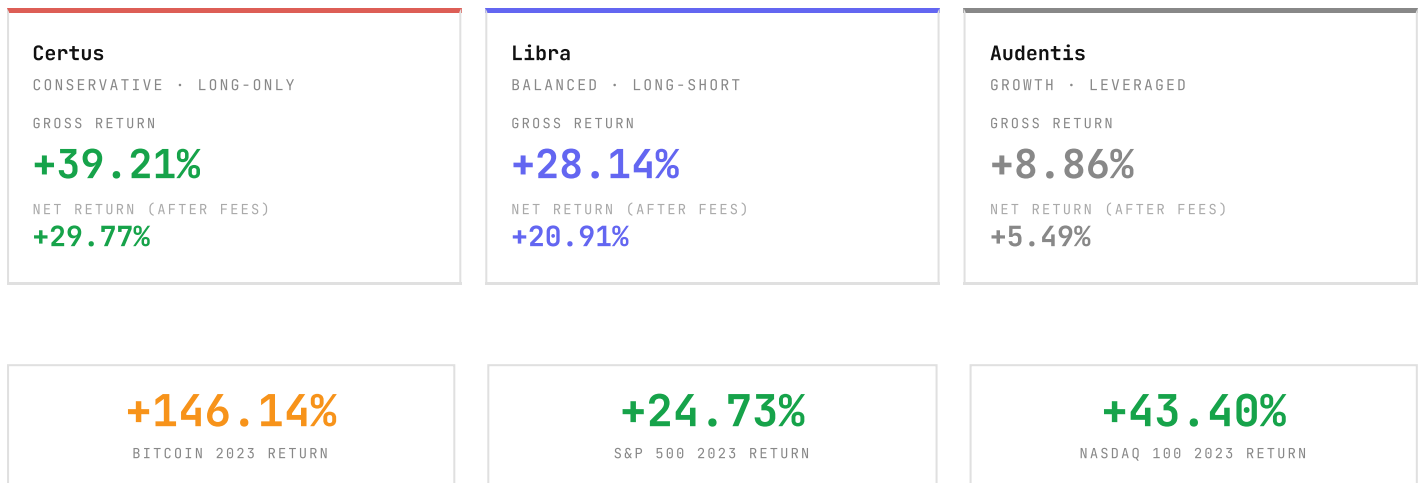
Certus
CONSERVATIVE · LONG-ONLY
GROSS RETURN
+39.21%
NET RETURN (AFTER FEES)
+29.77%

Libra
BALANCED · LONG-SHORT
GROSS RETURN
+28.14%
NET RETURN (AFTER FEES)
+20.91%

Audentis
GROWTH · LEVERAGED
GROSS RETURN
+8.86%
NET RETURN (AFTER FEES)
+5.49%

+146.14%
BITCOIN 2023 RETURN

+24.73%
S&P 500 2023 RETURN

+43.40%
NASDAQ 100 2023 RETURN